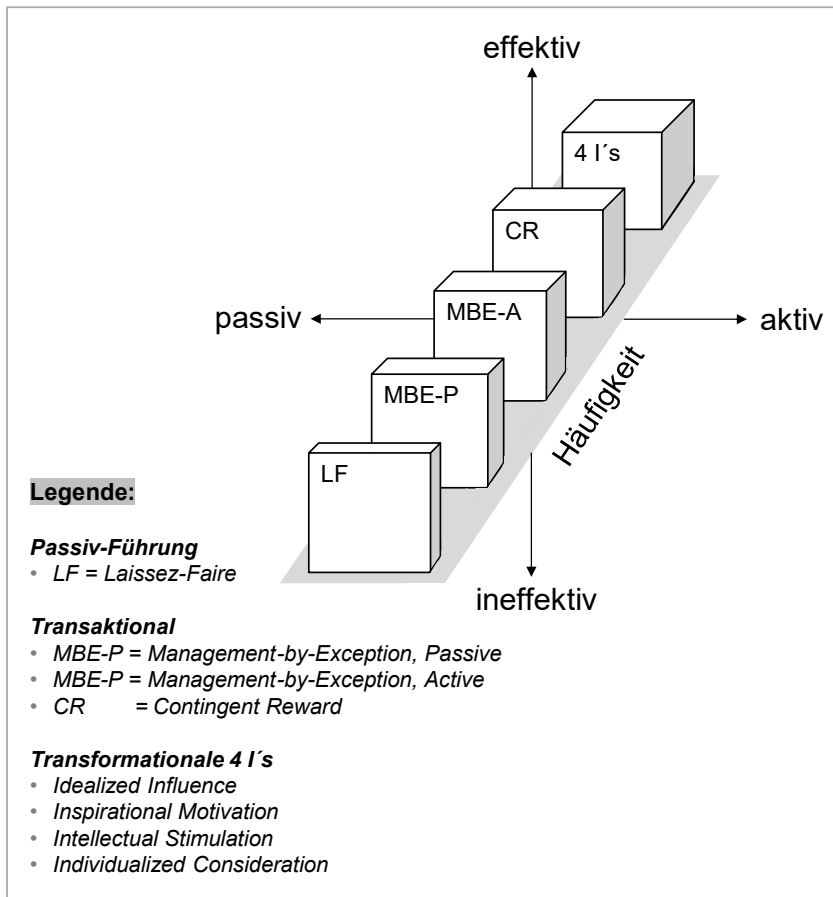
effektiv

4 I´s

CR

MBE-A

passiv

aktiv

MBE-P

Häufigkeit

LF

ineffektiv

Legende:

Passiv-Führung
- LF = Laissez-Faire

Transaktional
- MBE-P = Management-by-Exception, Passive
- MBE-P = Management-by-Exception, Active
- CR = Contingent Reward

Transformationale 4 I´s
- Idealized Influence
- Inspirational Motivation
- Intellectual Stimulation
- Individualized Consideration